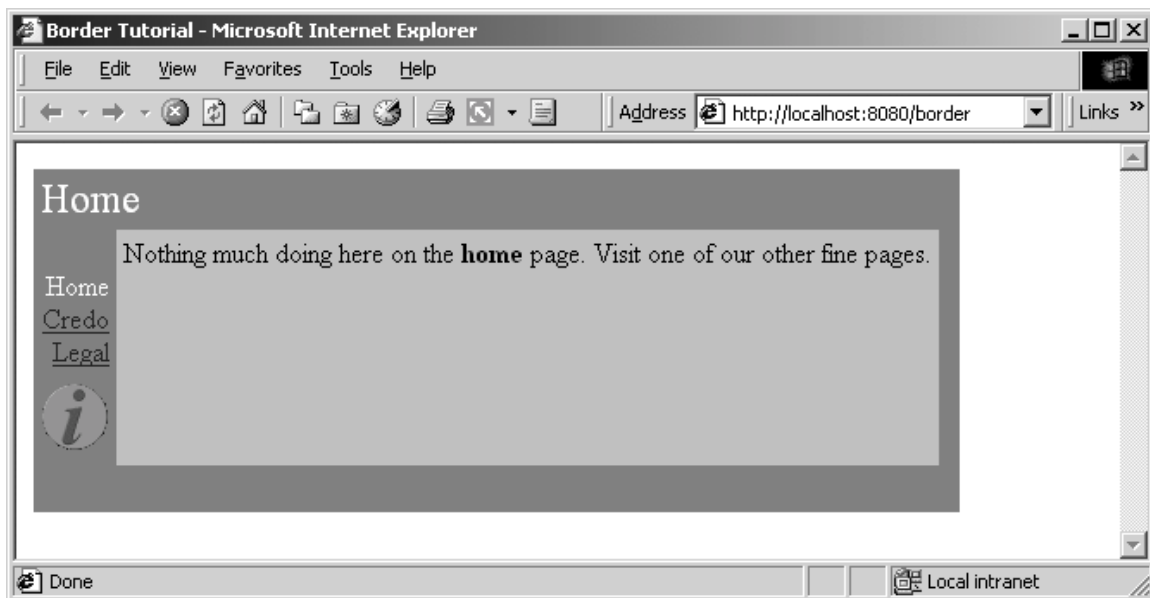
Border Tutorial - Microsoft Internet Explorer

File Edit View Favorites Tools Help

Address http://localhost:8080/border

Links »

Home

Home
Credo
Legal

Nothing much doing here on the **home** page. Visit one of our other fine pages.

Done

Local intranet